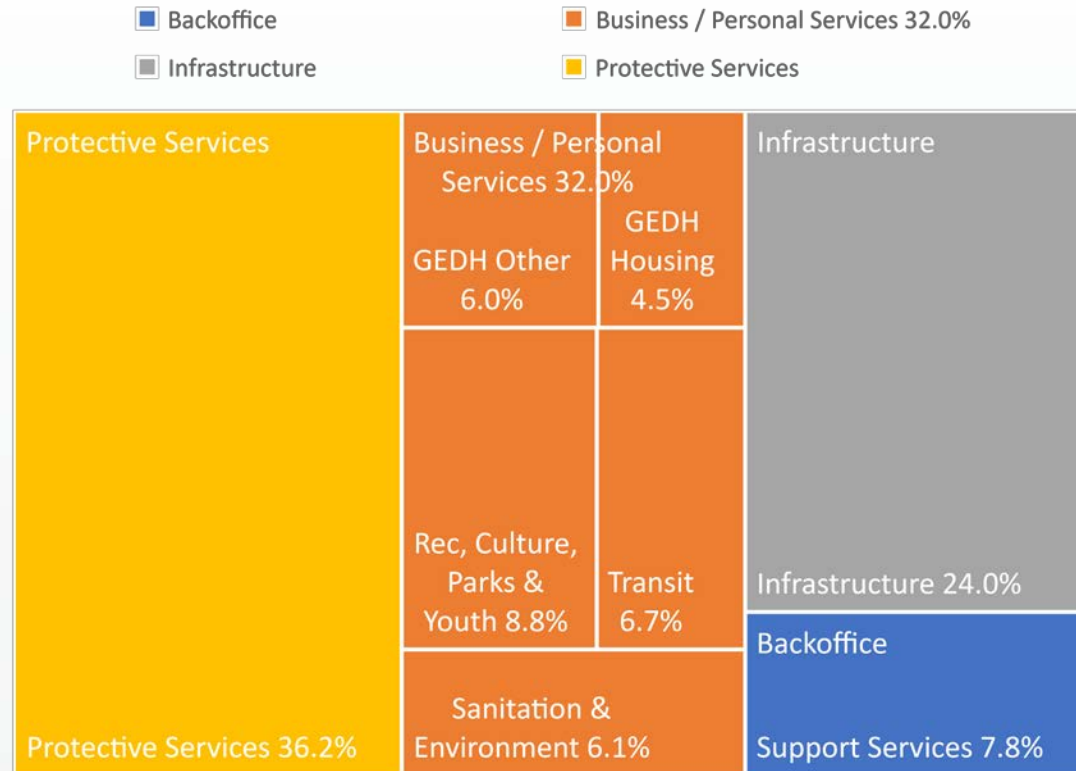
Backoffice
Business / Personal Services 32.0%
Infrastructure
Protective Services

Protective Services

Business / Personal Services 32.0%

GEDH Other 6.0%

GEDH Housing 4.5%

Infrastructure

Rec, Culture, Parks & Youth 8.8%

Transit 6.7%

Infrastructure 24.0%

Backoffice

Sanitation & Environment 6.1%

Protective Services 36.2%

Support Services 7.8%